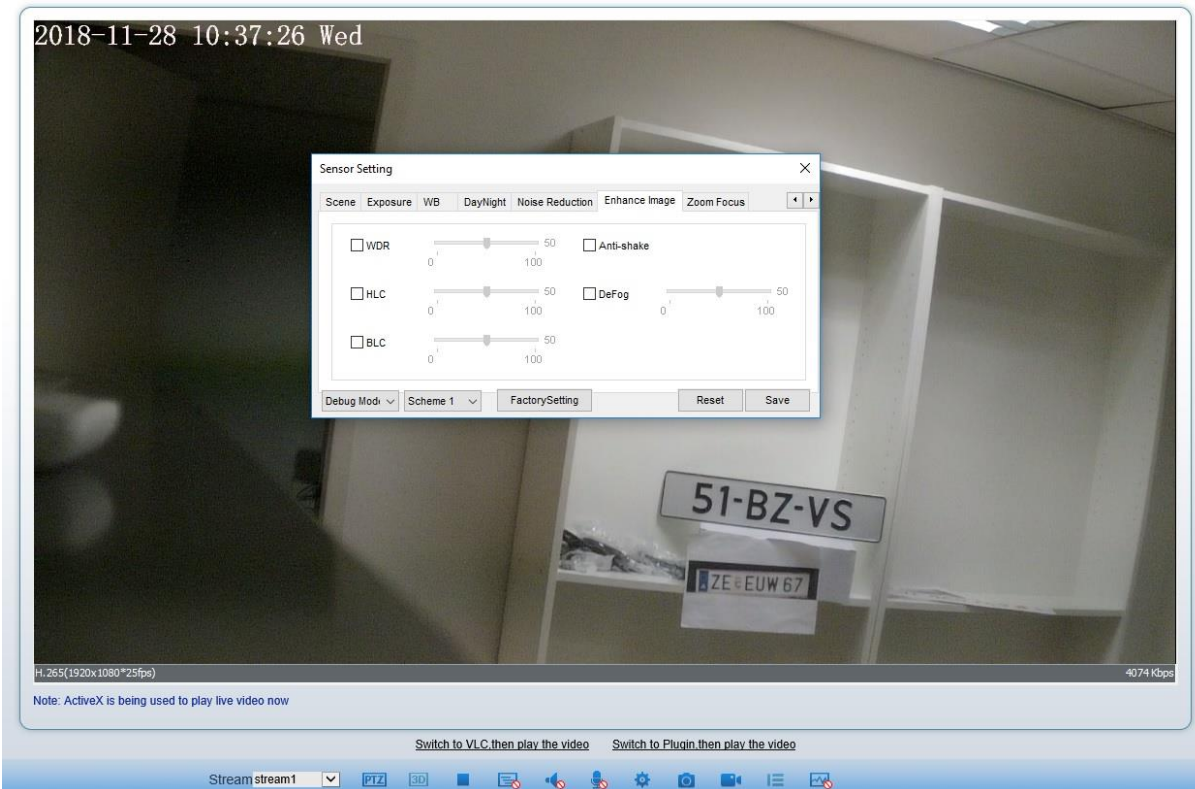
2018-11-28 10:37:26 Wed

Sensor Setting

Scene Exposure WB DayNight Noise Reduction Enhance Image Zoom Focus

WDR 50 0 100

Anti-shake

HLC 50 0 100

DeFog 50 0 100

BLC 50 0 100

Debug Mod Scheme 1 FactorySetting Reset Save

51-BZ-VS

ZE EUW 67

H.265(1920x1080*25fps)

4074 Kbps

Note: ActiveX is being used to play live video now

Switch to VLC,then play the video Switch to Plugin,then play the video

Stream stream1 PTZ 3D